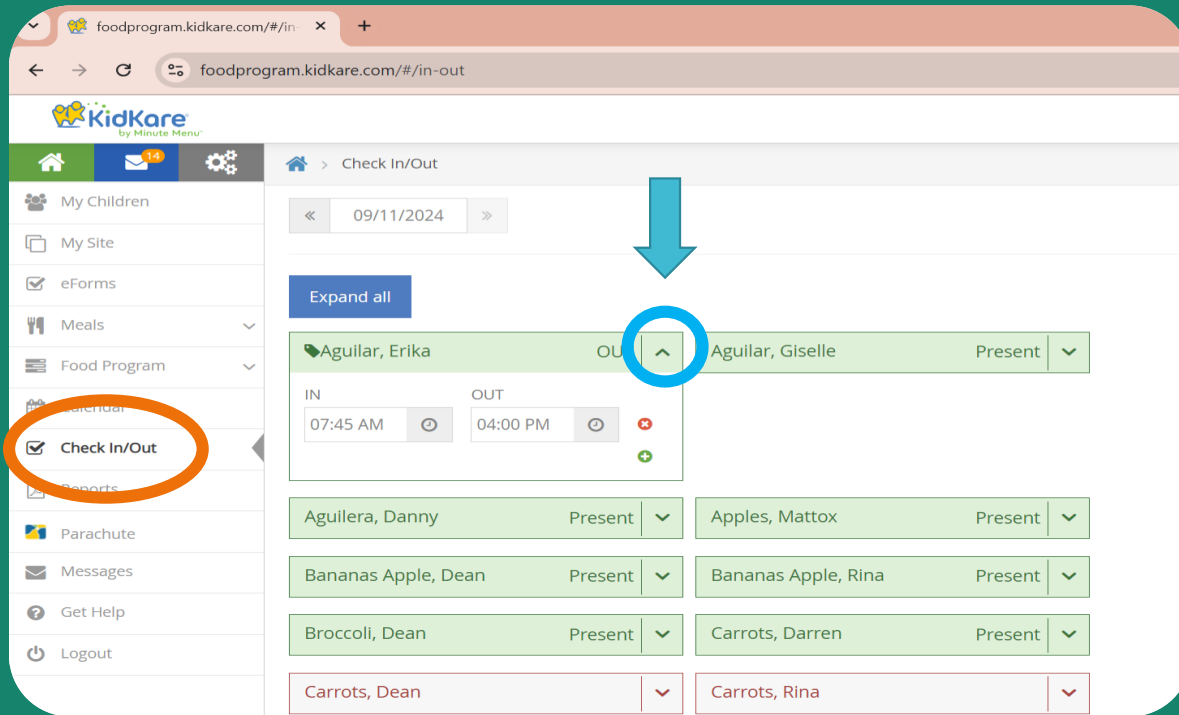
foodprogram.kidkare.com/#/in-

foodprogram.kidkare.com/#/in-out

KidKare by Minute Menu

14

My Children

My Site

eForms

Meals

Food Program

Calendar

Check In/Out

Reports

Parachute

Messages

Get Help

Logout

Check In/Out

«

09/11/2024

»

Expand all

Aguilar, Erika OU

IN

07:45 AM

OUT

04:00 PM

Aguilar, Giselle Present

Aguilera, Danny Present

Apples, Mattox Present

Bananas Apple, Dean Present

Bananas Apple, Rina Present

Broccoli, Dean Present

Carrots, Darren Present

Carrots, Dean

Carrots, Rina